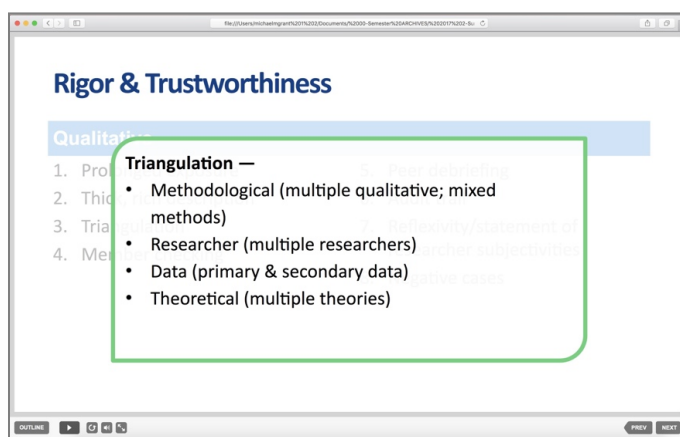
file:///Users/michaelmgrant%201%202/Documents/%2000-Semester%20ARCHIVES/%202017%202-Su

Rigor & Trustworthiness

Qualitative

1. Pro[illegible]
2. Thic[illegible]
3. Triangulation
4. Member checking

5. Peer debriefing
6. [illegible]
7. Reflexivity/statement of researcher subjectivities
8. Negative cases

Triangulation —
• Methodological (multiple qualitative; mixed methods)
• Researcher (multiple researchers)
• Data (primary & secondary data)
• Theoretical (multiple theories)

OUTLINE
PREV
NEXT